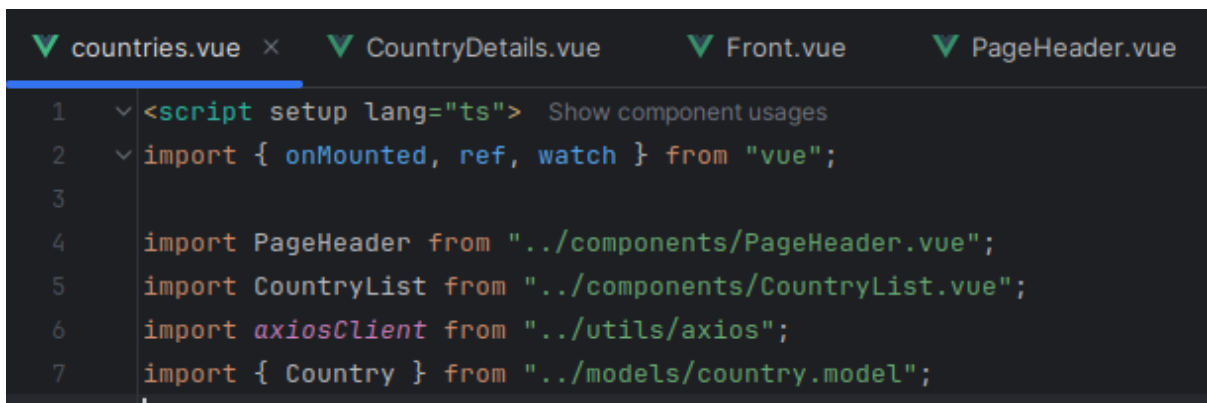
countries.vue × CountryDetails.vue Front.vue PageHeader.vue

1 <script setup lang="ts"> Show component usages
2 import { onMounted, ref, watch } from "vue";
3
4 import PageHeader from "../components/PageHeader.vue";
5 import CountryList from "../components/CountryList.vue";
6 import axiosClient from "../utils/axios";
7 import { Country } from "../models/country.model";